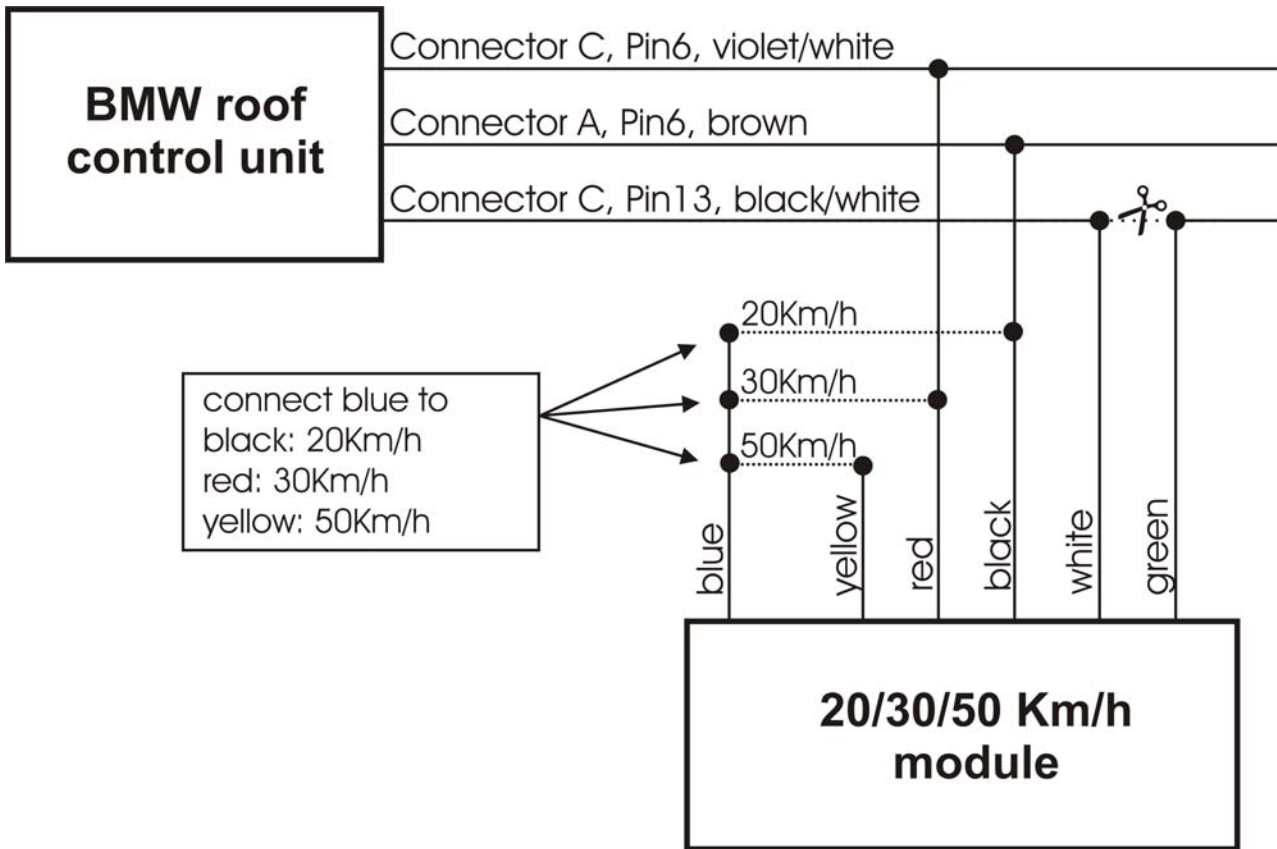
BMW roof control unit

Connector C, Pin6, violet/white

Connector A, Pin6, brown

Connector C, Pin13, black/white

connect blue to
black: 20Km/h
red: 30Km/h
yellow: 50Km/h

20Km/h

30Km/h

50Km/h

blue

yellow

red

black

white

green

20/30/50 Km/h module